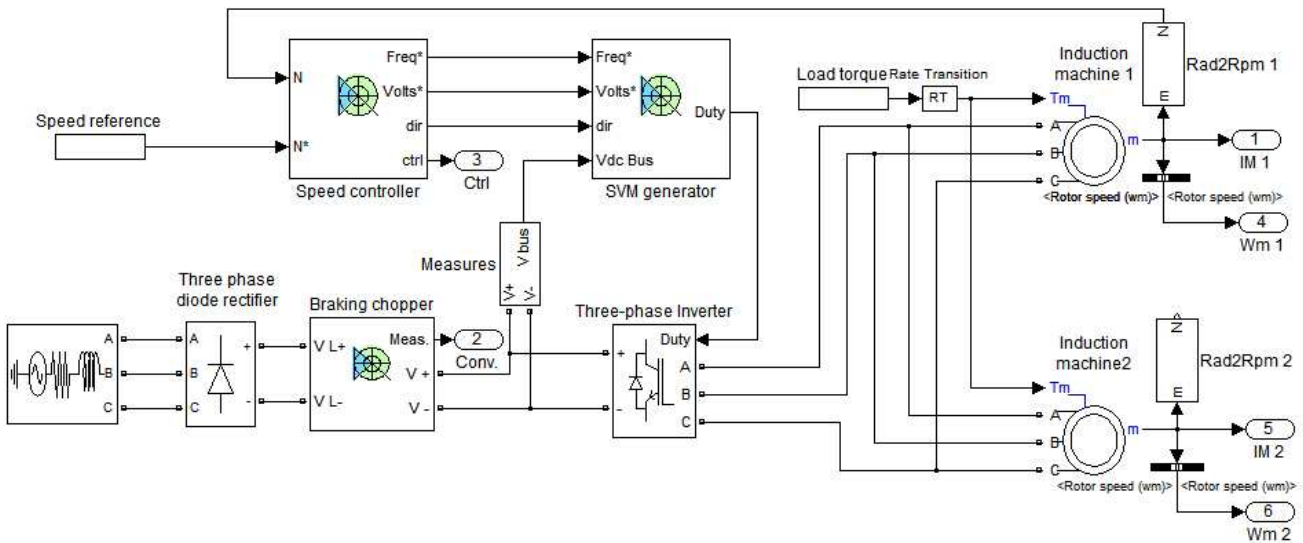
N
N*
Freq*
Volts*
dir
ctrl
3
Ctrl
Speed controller
Speed reference
Freq*
Volts*
dir
Vdc Bus
Duty
SVM generator
Load torque
Rate Transition
RT
Induction machine 1
Tm
A
B
C
m
<Rotor speed (wm)>
<Rotor speed (wm)>
N
E
Rad2Rpm 1
1
IM 1
4
Wm 1
Measures
V bus
V+
V-
Three phase diode rectifier
A
B
C
A
B
C
+
-
Braking chopper
V L+
V L-
Meas.
V +
V -
2
Conv.
Three-phase Inverter
Duty
A
B
C
+
-
Induction machine2
Tm
A
B
C
m
<Rotor speed (wm)>
<Rotor speed (wm)>
N
E
Rad2Rpm 2
5
IM 2
6
Wm 2